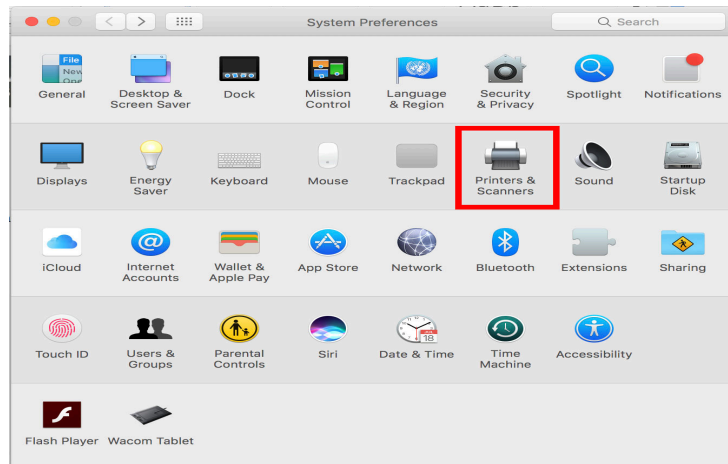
System Preferences

Search

File New

General
Desktop & Screen Saver
Dock
Mission Control
Language & Region
Security & Privacy
Spotlight
Notifications

Displays
Energy Saver
Keyboard
Mouse
Trackpad
Printers & Scanners
Sound
Startup Disk

iCloud
Internet Accounts
Wallet & Apple Pay
App Store
Network
Bluetooth
Extensions
Sharing

Touch ID
Users & Groups
Parental Controls
Siri
Date & Time
Time Machine
Accessibility

Flash Player
Wacom Tablet